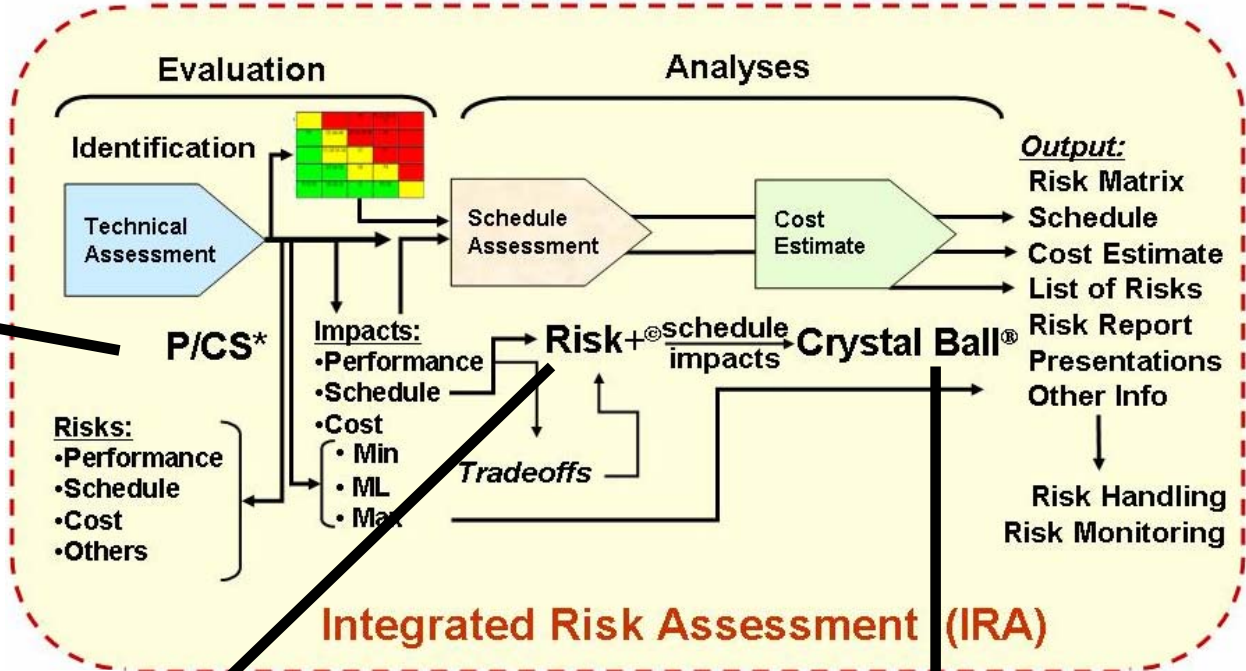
Evaluation

Analyses

Identification

Technical Assessment

Schedule Assessment

Cost Estimate

Output:
Risk Matrix
Schedule
Cost Estimate
List of Risks
Risk Report
Presentations
Other Info

P/CS*

Impacts:
•Performance
•Schedule
•Cost
• Min
• ML
• Max

Risk+© schedule impacts Crystal Ball®

Tradeoffs

Risks:
•Performance
•Schedule
•Cost
•Others

Risk Handling
Risk Monitoring

Integrated Risk Assessment (IRA)